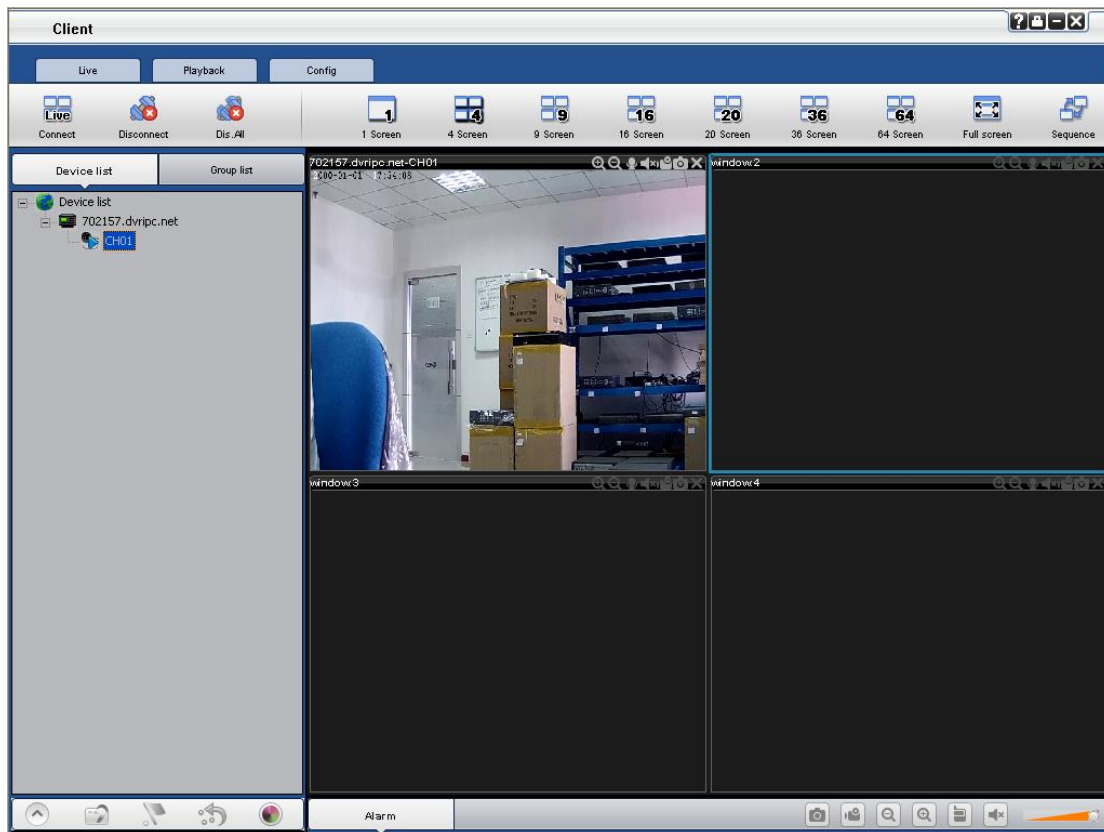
Client

Live
Playback
Config

Live
Connect
Disconnect
Dis.All
1
1 Screen
4
4 Screen
9
9 Screen
16
16 Screen
20
20 Screen
36
36 Screen
64
64 Screen
Full screen
Sequence

Device list
Group list

Device list
702157.dvripc.net
CH01

702157.dvripc.net-CH01
2000-01-01 17:34:08
window2
window3
window4

Alarm